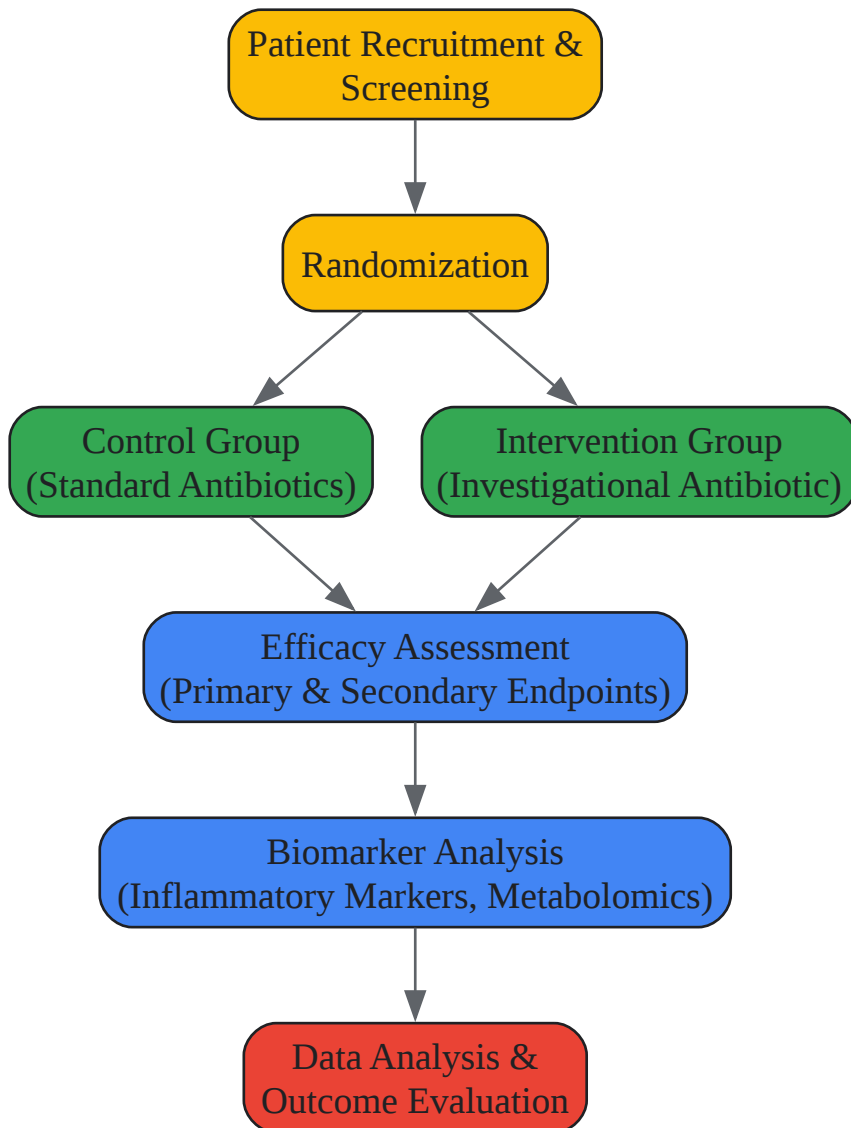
Patient Recruitment & Screening

Randomization

Control Group (Standard Antibiotics)

Intervention Group (Investigational Antibiotic)

Efficacy Assessment (Primary & Secondary Endpoints)

Biomarker Analysis (Inflammatory Markers, Metabolomics)

Data Analysis & Outcome Evaluation